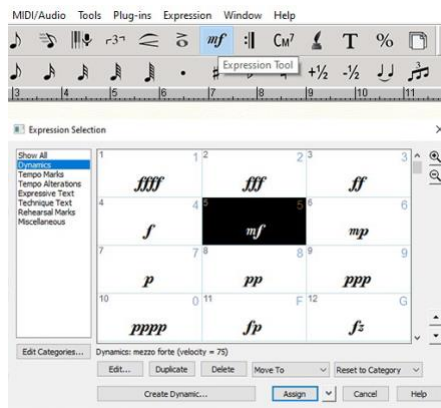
MIDI/Audio Tools Plug-ins Expression Window Help

$\stackrel{3}{}$ mf CM7 T % 

Expression Tool +½ -½

3 4 5 6 7 8 9 10 11

Expression Selection

×

Show All
Dynamics
Tempo Marks
Tempo Alterations
Expressive Text
Technique Text
Rehearsal Marks
Miscellaneous

| 1 1 | 2 2 | 3 3 |
|---|---|---|
| ffff | fff | ff |
| 4 4 | 5 5 | 6 6 |
| f | mf | mp |
| 7 7 | 8 8 | 9 9 |
| p | pp | ppp |
| 10 0 | 11 F | 12 G |
| pppp | fp | fz |

Edit Categories...

Dynamics: mezzo forte (velocity = 75)

Edit... Duplicate Delete Move To Reset to Category

Create Dynamic... Assign Cancel Help